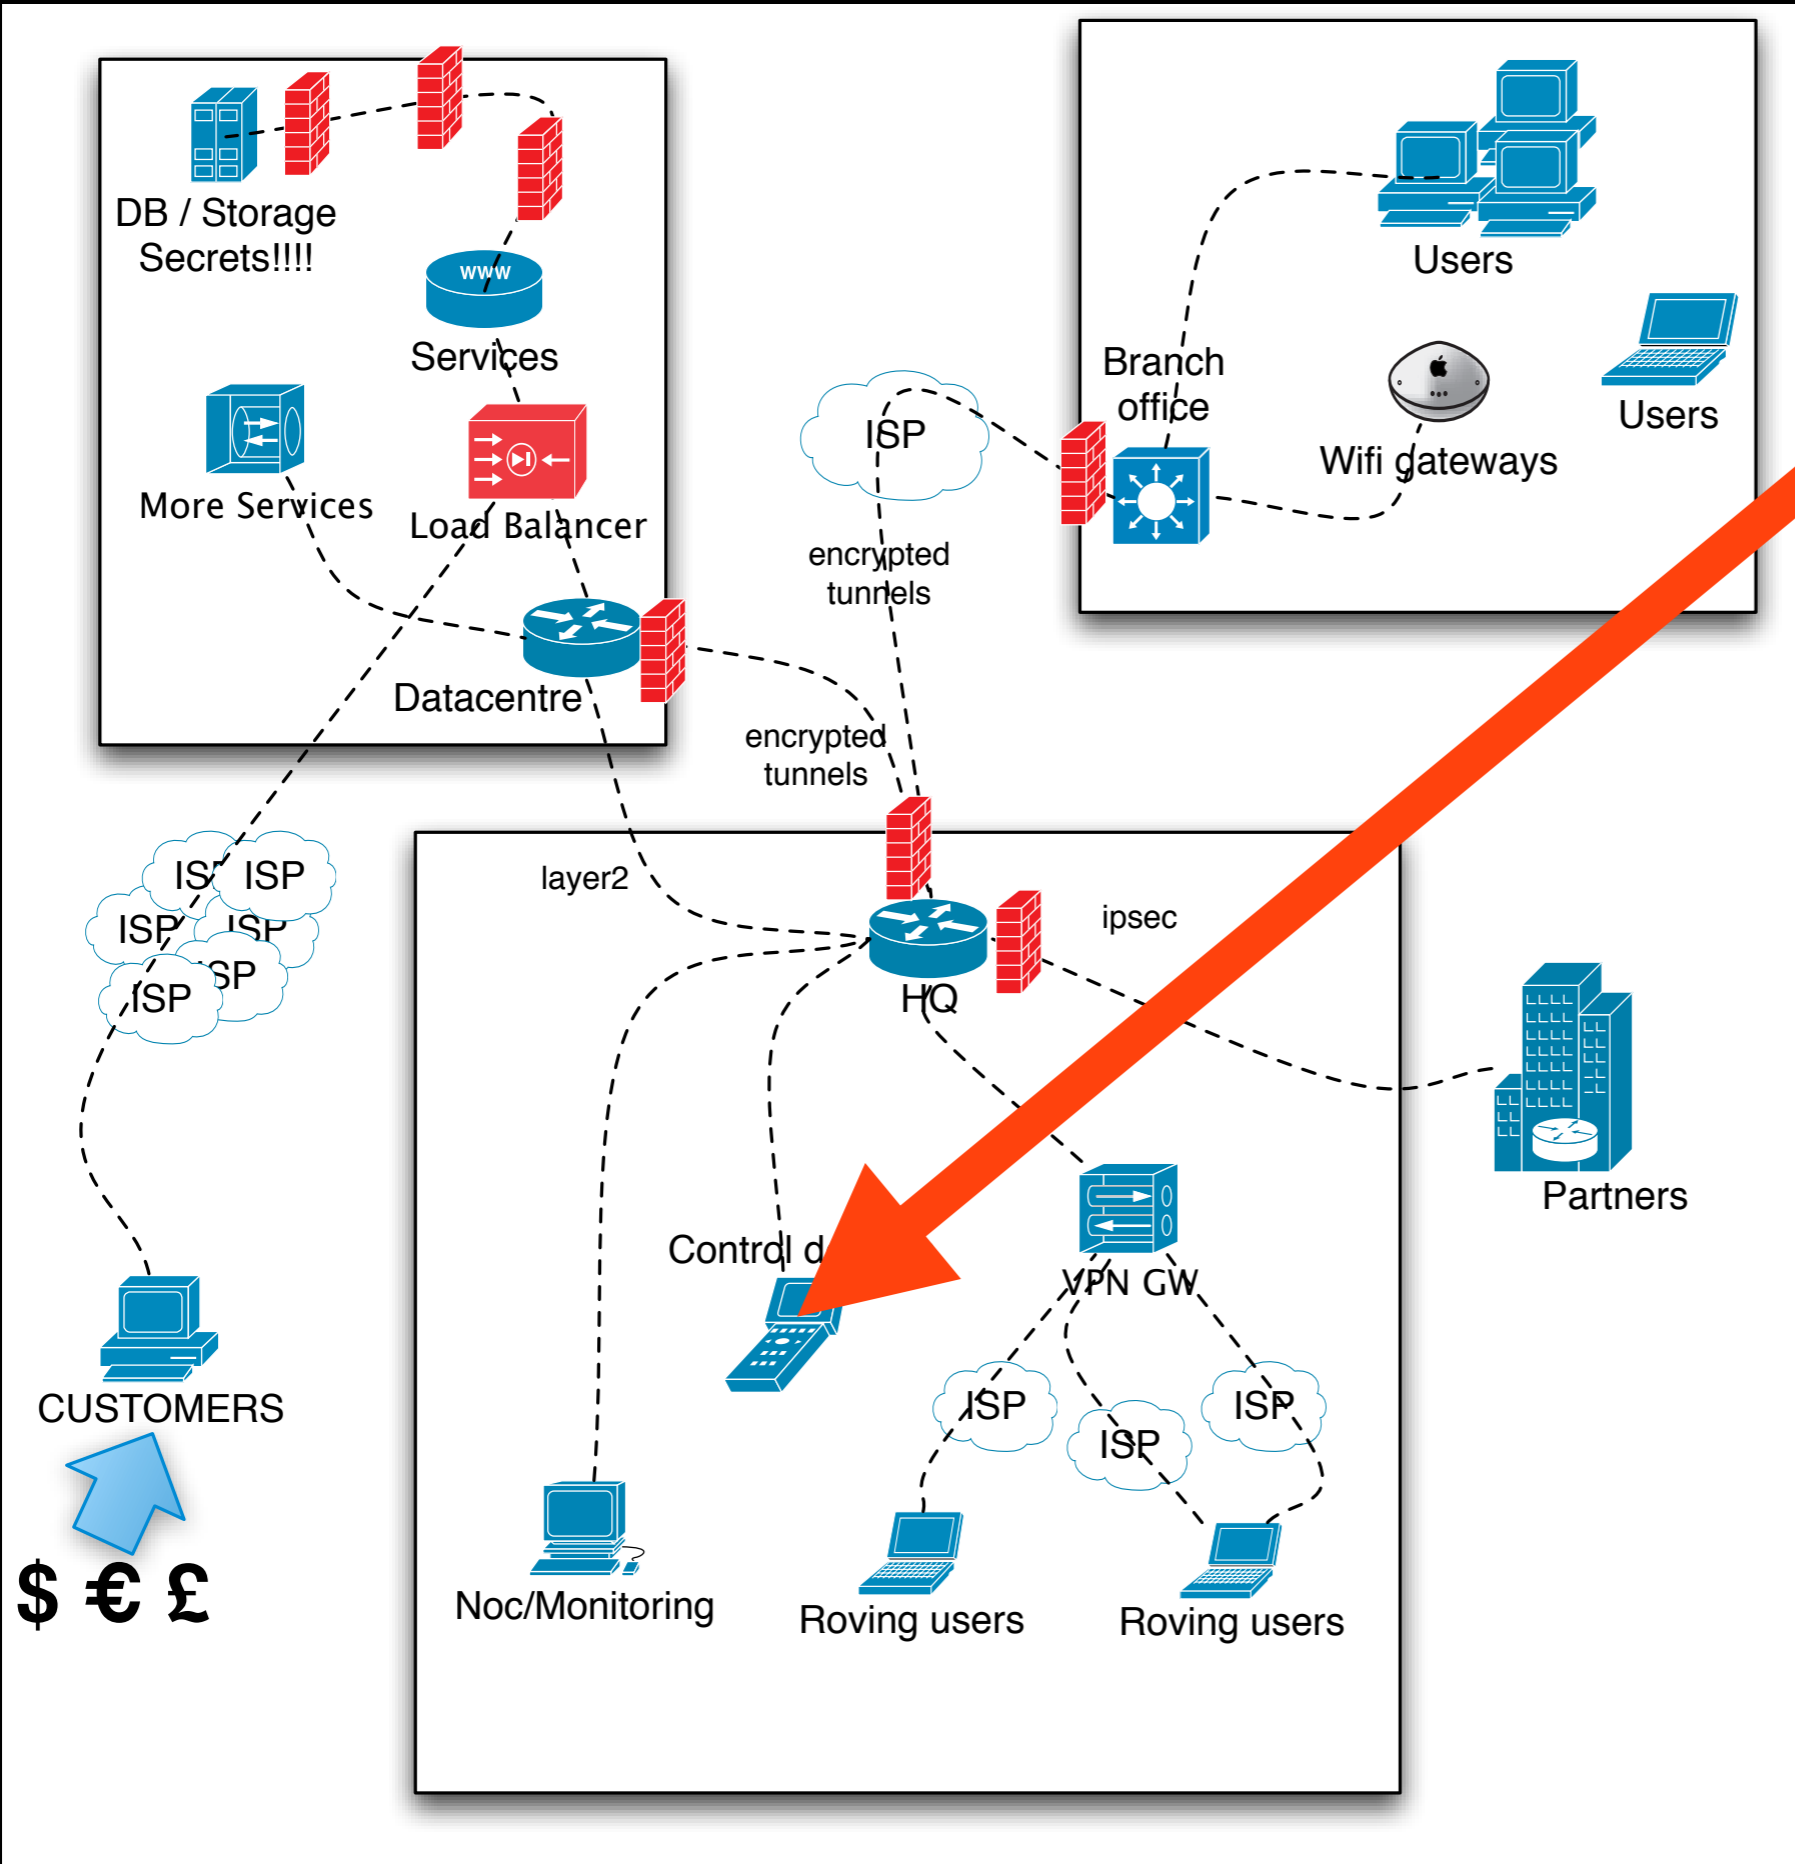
www

DB / Storage
Secrets!!!!

Services

More Services

Load Balancer

Datacentre

Users

Branch office

Users

Wifi gateways

ISP

encrypted tunnels

encrypted tunnels

ISP ISP
ISP ISP
ISP
ISP

layer2

ipsec

HQ

Partners

Control d

VPN GW

ISP

ISP

ISP

CUSTOMERS

$ € £

Noc/Monitoring

Roving users

Roving users